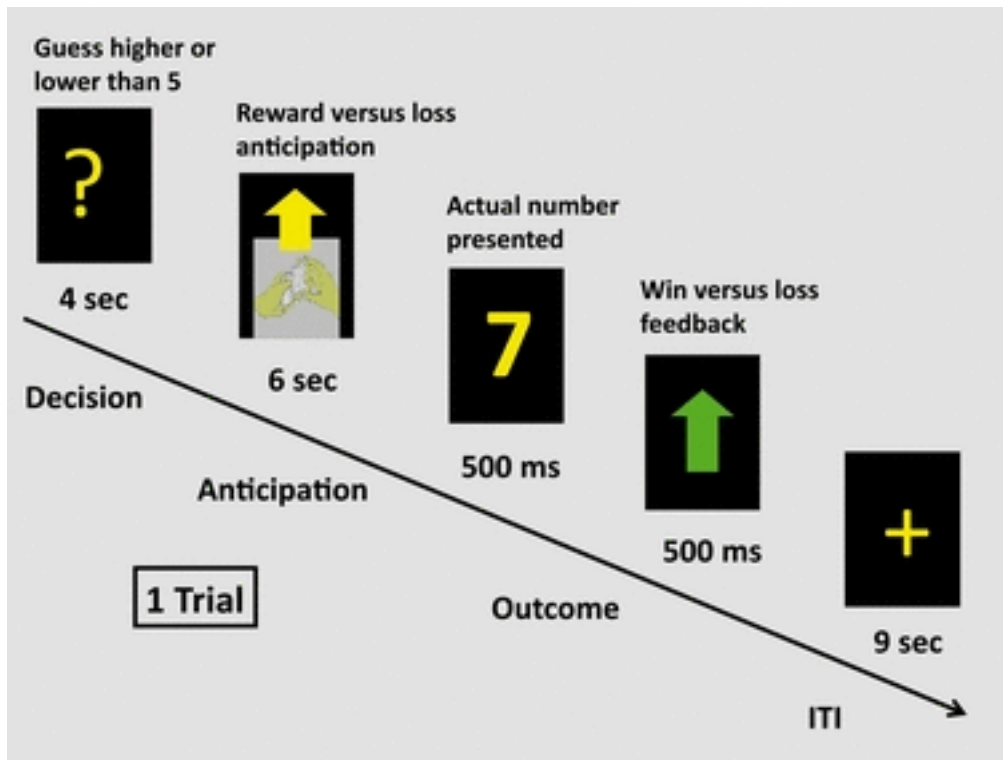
Guess higher or lower than 5

?

4 sec

Reward versus loss anticipation

6 sec

Actual number presented

7

500 ms

Win versus loss feedback

500 ms

+

9 sec

Decision

Anticipation

1 Trial

Outcome

ITI